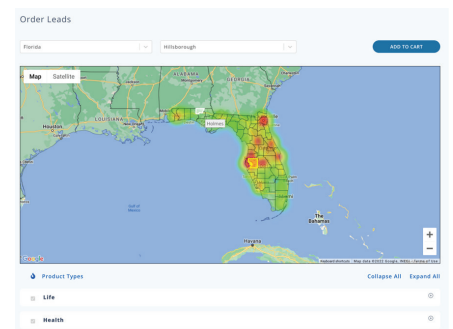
Order Leads

Florida

Hillsborough

ADD TO CART

Map Satellite

ALABAMA

GEORGIA

LOUISIANA

Houston

Holmes

Gulf of Mexico

The Bahamas

Havana

Cuba

+

−

Google

Keyboard shortcuts Map data ©2022 Google, INEGI Terms of Use

Product Types

Collapse All Expand All

Life

Health